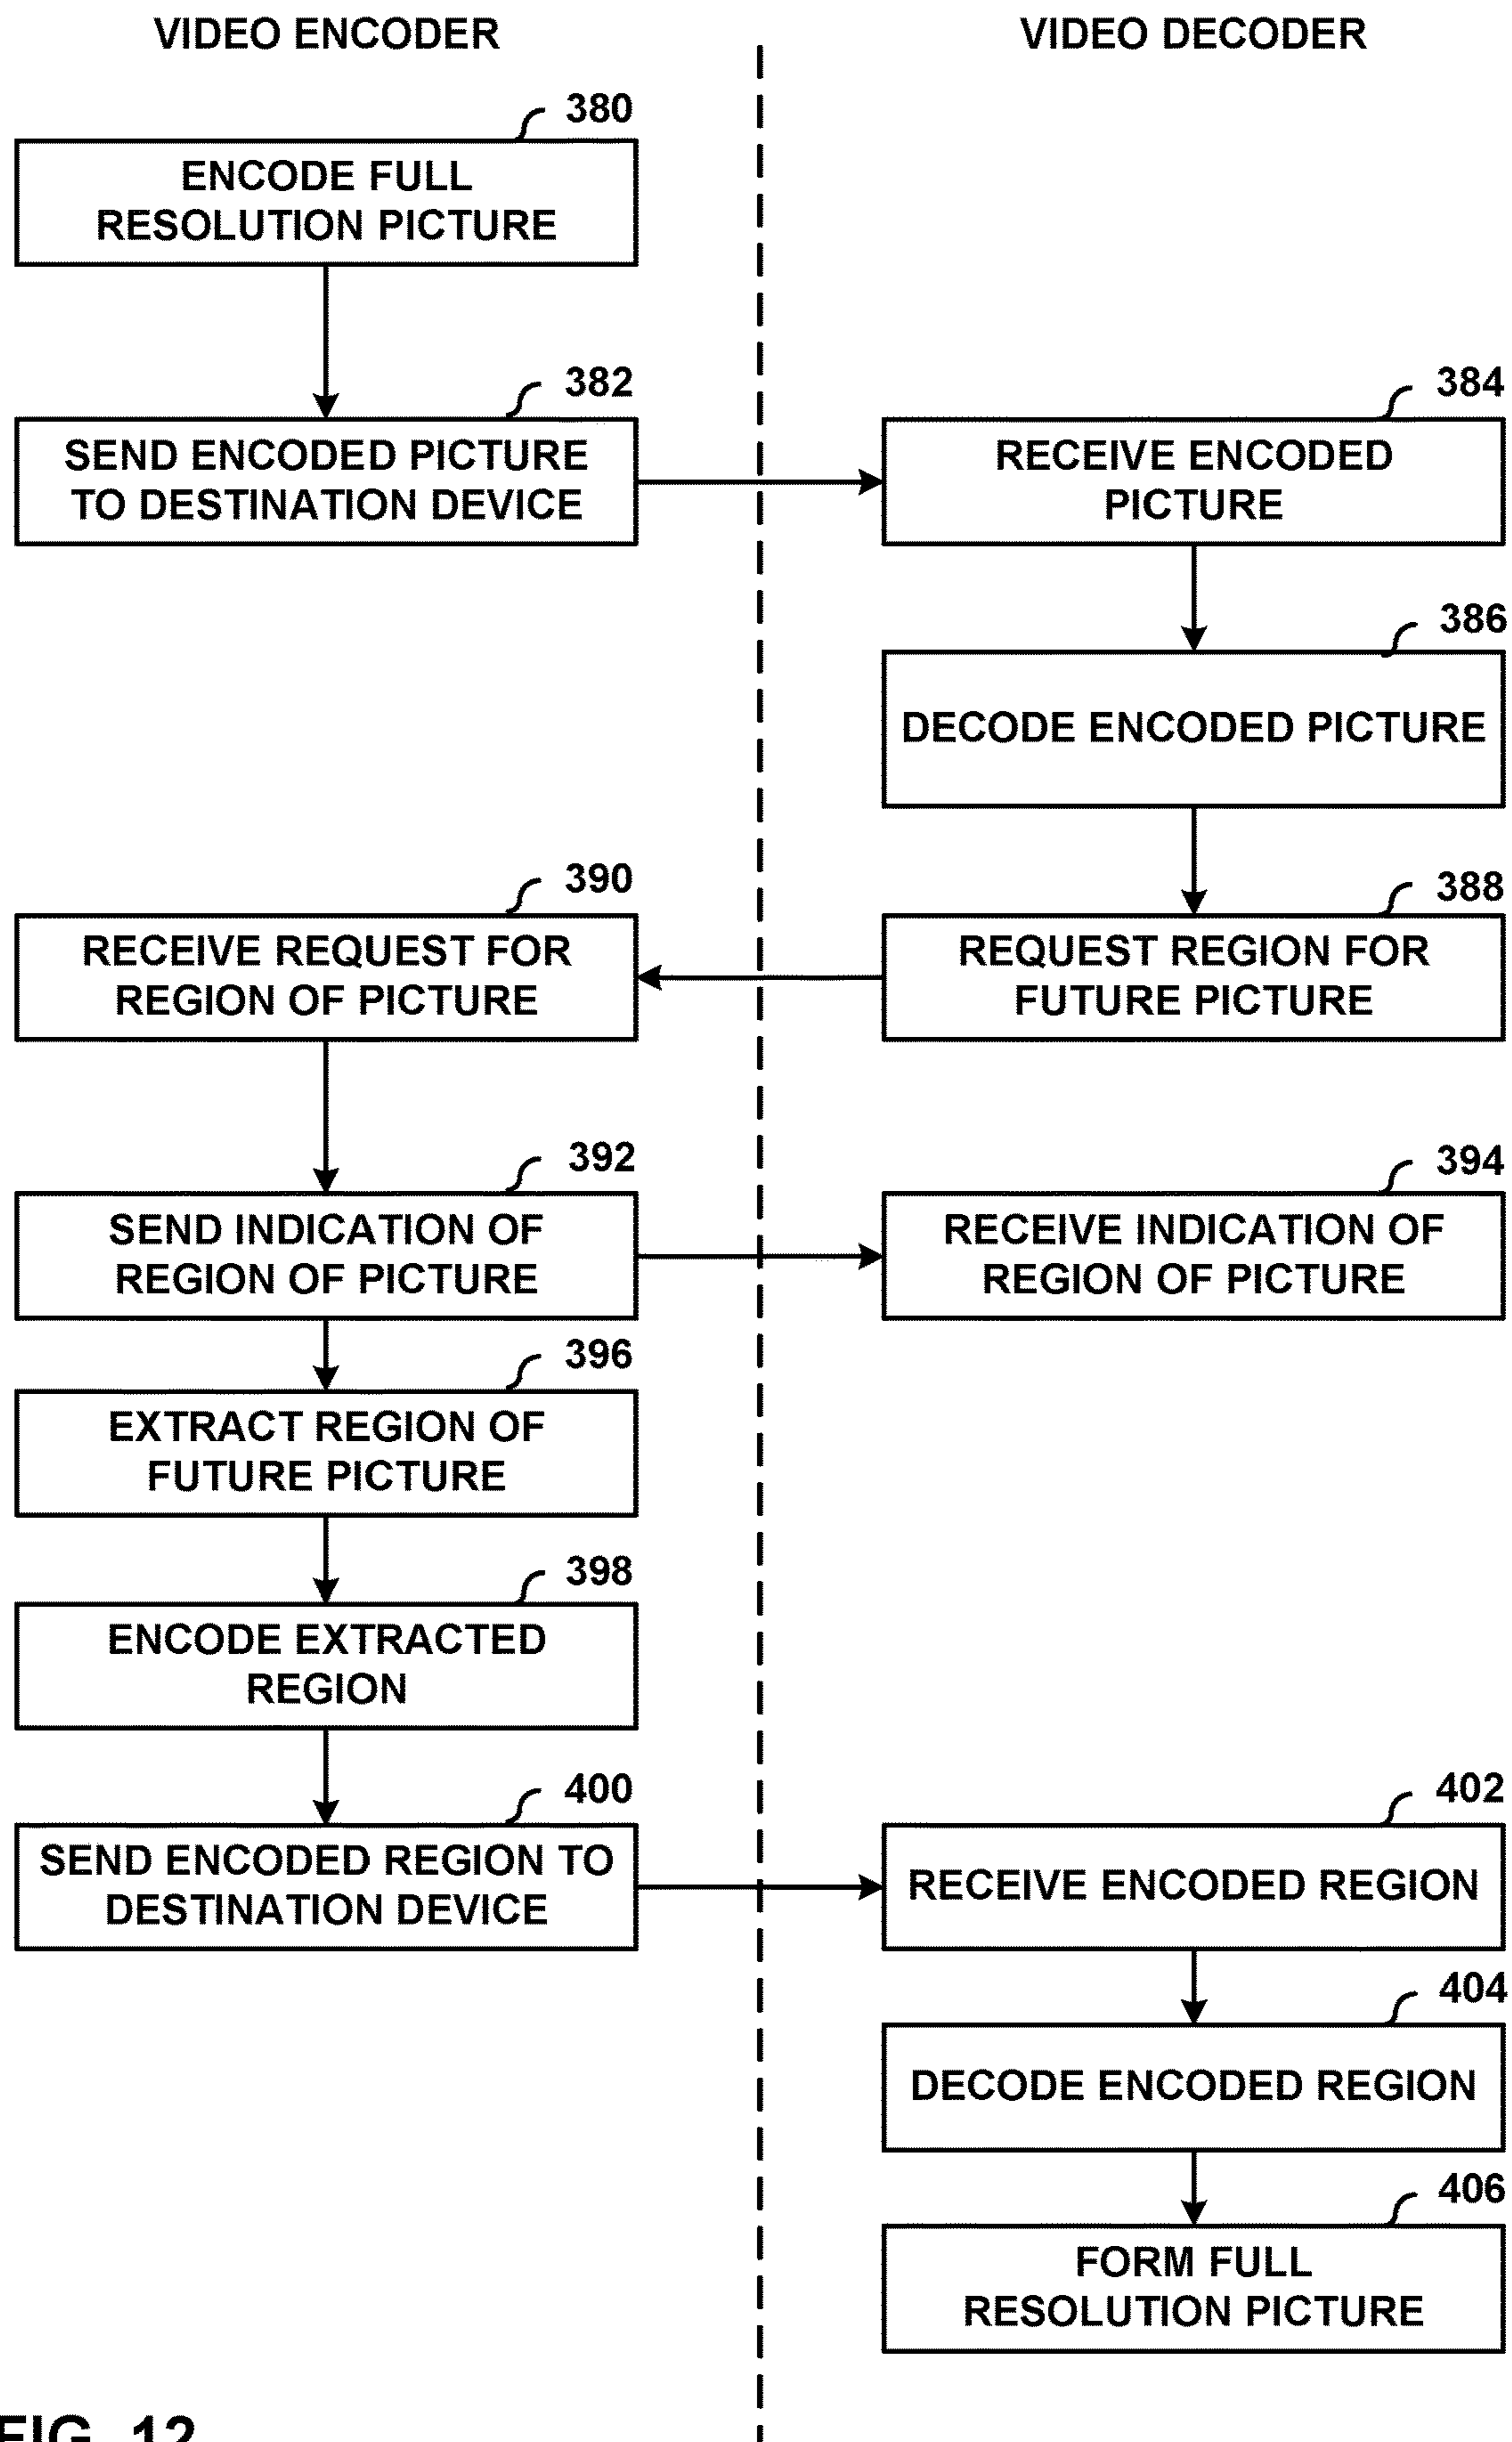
VIDEO ENCODER

VIDEO DECODER

380
ENCODE FULL RESOLUTION PICTURE

382
SEND ENCODED PICTURE TO DESTINATION DEVICE

384
RECEIVE ENCODED PICTURE

386
DECODE ENCODED PICTURE

390
RECEIVE REQUEST FOR REGION OF PICTURE

388
REQUEST REGION FOR FUTURE PICTURE

392
SEND INDICATION OF REGION OF PICTURE

394
RECEIVE INDICATION OF REGION OF PICTURE

396
EXTRACT REGION OF FUTURE PICTURE

398
ENCODE EXTRACTED REGION

400
SEND ENCODED REGION TO DESTINATION DEVICE

402
RECEIVE ENCODED REGION

404
DECODE ENCODED REGION

406
FORM FULL RESOLUTION PICTURE

FIG. 12